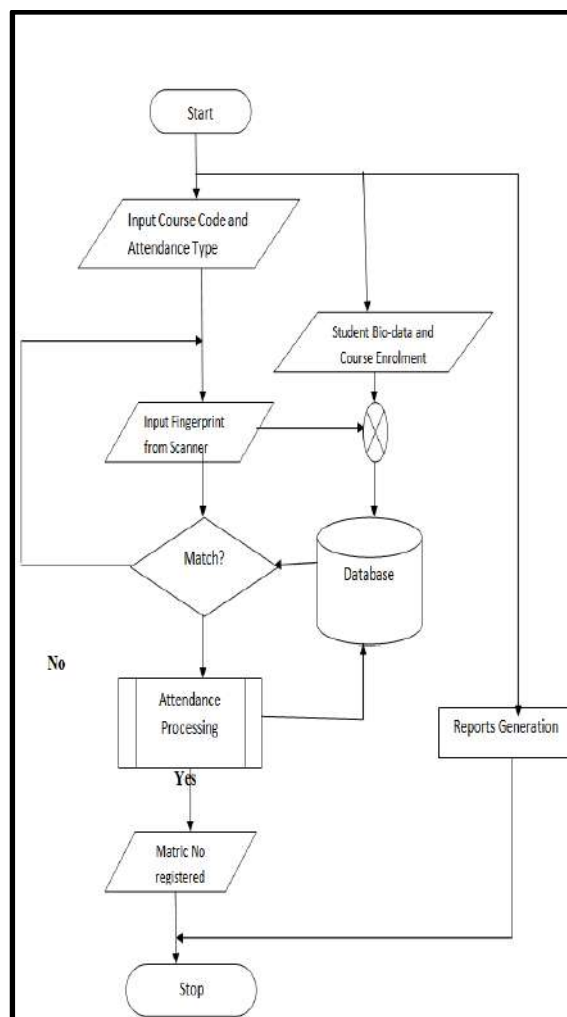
Start

Input Course Code and Attendance Type

Student Bio-data and Course Enrolment

Input Fingerprint from Scanner

Match?

Database

No

Attendance Processing

Reports Generation

Yes

Matric No registered

Stop